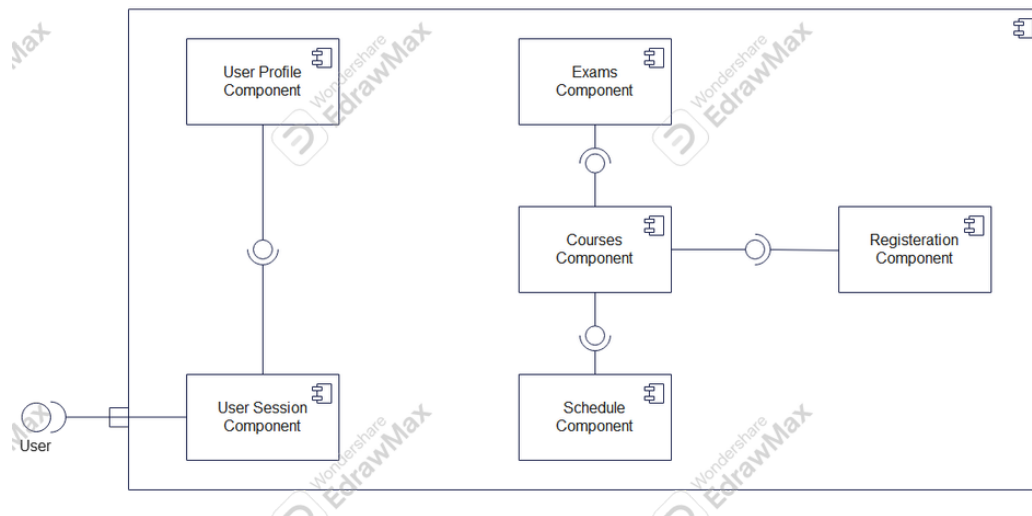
User Profile Component

Exams Component

Courses Component

Registeration Component

Schedule Component

User Session Component

User

Wondershare EdrawMax

Wondershare EdrawMax

Wondershare EdrawMax

Wondershare EdrawMax